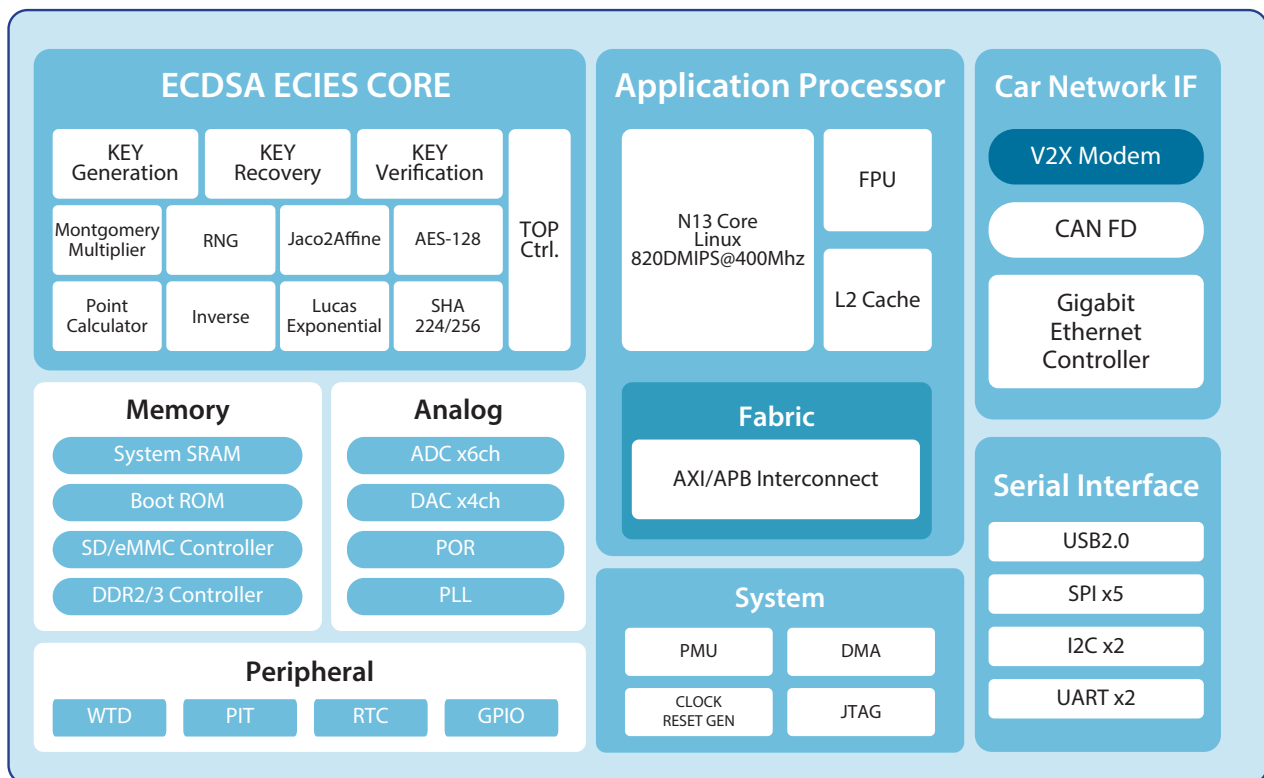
ECDSA ECIES CORE

KEY Generation

KEY Recovery

KEY Verification

TOP Ctrl.

Montgomery Multiplier

RNG

Jaco2Affine

AES-128

Point Calculator

Inverse

Lucas Exponential

SHA 224/256

Memory

System SRAM

Boot ROM

SD/eMMC Controller

DDR2/3 Controller

Analog

ADC x6ch

DAC x4ch

POR

PLL

Peripheral

WTD

PIT

RTC

GPIO

Application Processor

N13 Core Linux 820DMIPS@400Mhz

FPU

L2 Cache

Fabric

AXI/APB Interconnect

System

PMU

DMA

CLOCK RESET GEN

JTAG

Car Network IF

V2X Modem

CAN FD

Gigabit Ethernet Controller

Serial Interface

USB2.0

SPI x5

I2C x2

UART x2